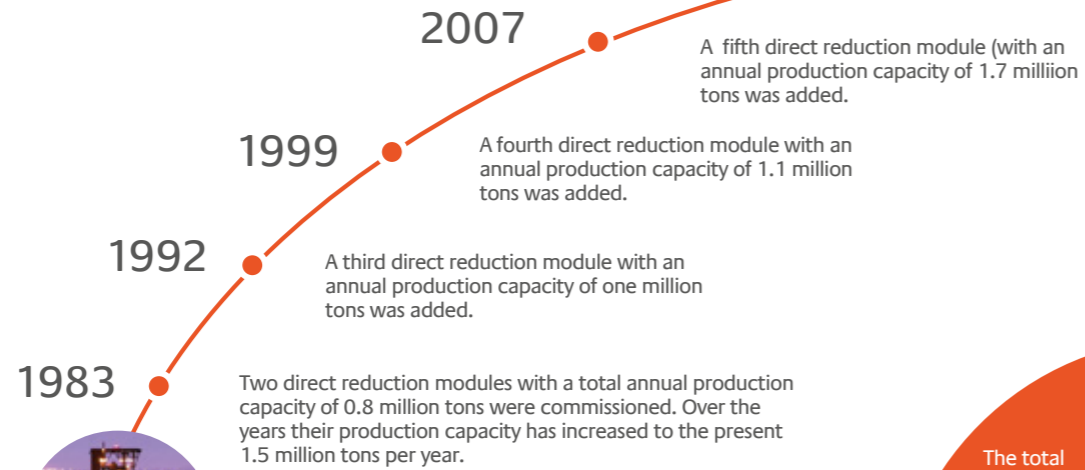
2007

A fifth direct reduction module (with an annual production capacity of 1.7 milliion tons was added.

1999

A fourth direct reduction module with an annual production capacity of 1.1 million tons was added.

1992

A third direct reduction module with an annual production capacity of one million tons was added.

1983

Two direct reduction modules with a total annual production capacity of 0.8 million tons were commissioned. Over the years their production capacity has increased to the present 1.5 million tons per year.

The total